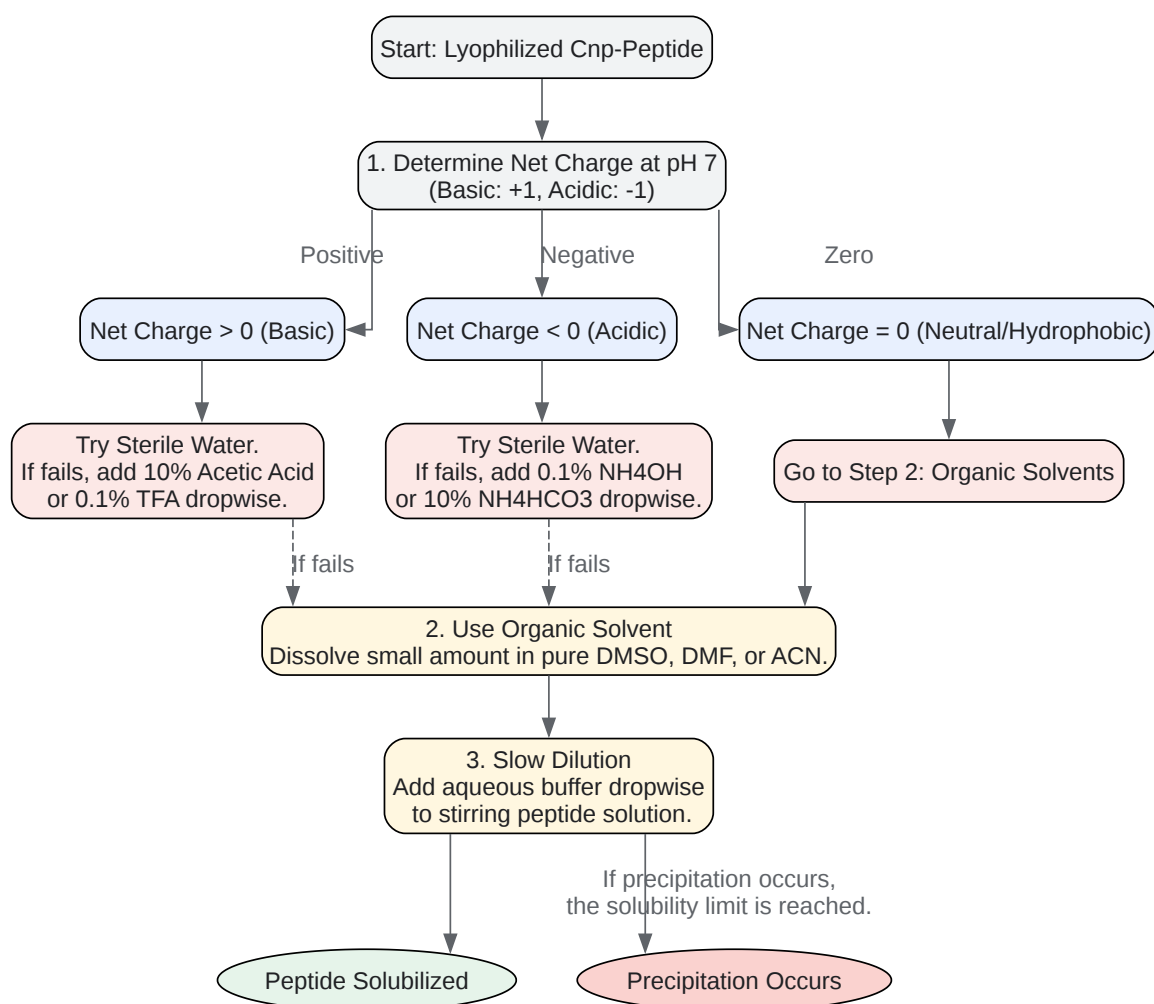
Start: Lyophilized Cnp-Peptide

1. Determine Net Charge at pH 7
(Basic: +1, Acidic: -1)

Positive

Negative

Zero

Net Charge > 0 (Basic)

Net Charge < 0 (Acidic)

Net Charge = 0 (Neutral/Hydrophobic)

Try Sterile Water.
If fails, add 10% Acetic Acid or 0.1% TFA dropwise.

Try Sterile Water.
If fails, add 0.1% NH4OH or 10% NH4HCO3 dropwise.

Go to Step 2: Organic Solvents

If fails

If fails

2. Use Organic Solvent
Dissolve small amount in pure DMSO, DMF, or ACN.

3. Slow Dilution
Add aqueous buffer dropwise to stirring peptide solution.

If precipitation occurs, the solubility limit is reached.

Peptide Solubilized

Precipitation Occurs